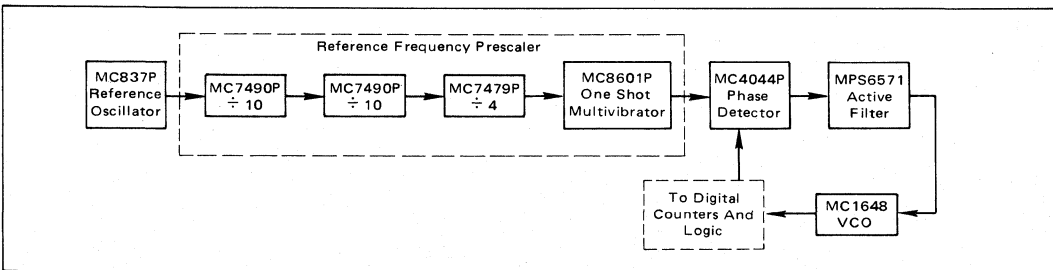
Reference Frequency Prescaler

MC837P Reference Oscillator

MC7490P $\div$ 10

MC7490P $\div$ 10

MC7479P $\div$ 4

MC8601P One Shot Multivibrator

MC4044P Phase Detector

MPS6571 Active Filter

To Digital Counters And Logic

MC1648 VCO